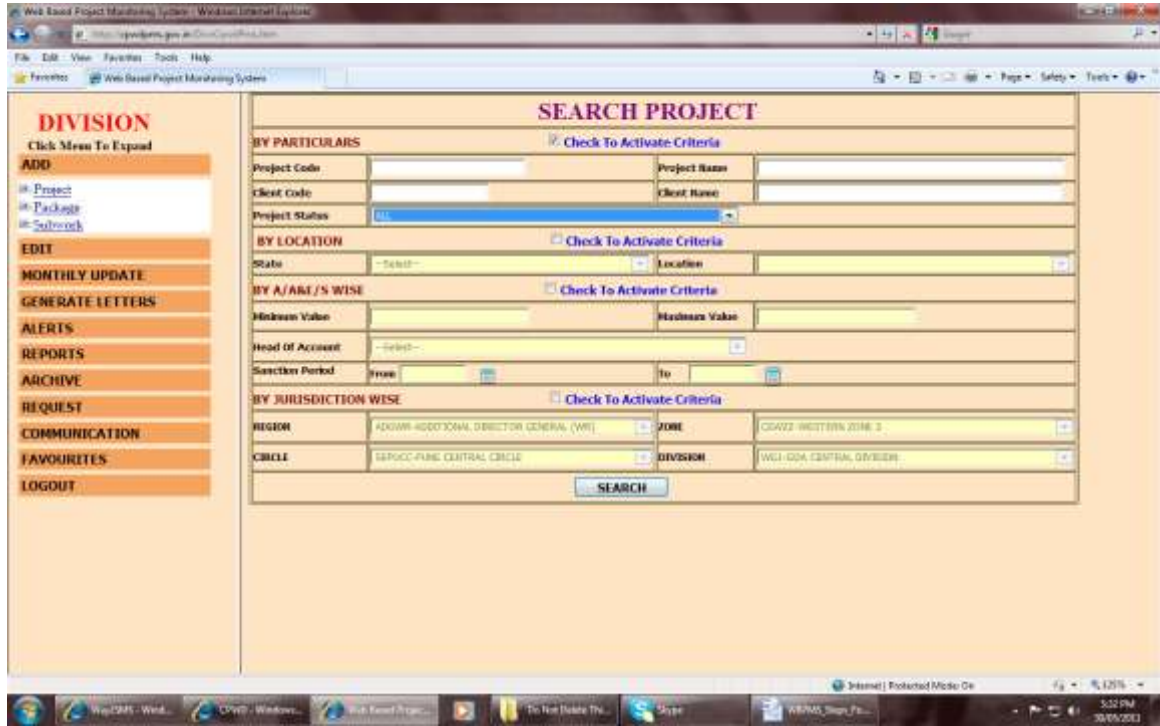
Web Based Project Monitoring System - Windows Internet Explorer

File Edit View Favorites Tools Help

Favorites Web Based Project Monitoring System

Page Safety Tools

DIVISION
Click Menu To Expand
ADD
Project
Package
Subwork
EDIT
MONTHLY UPDATE
GENERATE LETTERS
ALERTS
REPORTS
ARCHIVE
REQUEST
COMMUNICATION
FAVOURITES
LOGOUT

SEARCH PROJECT

BY PARTICULARS Check To Activate Criteria

| Project Code | | Project Name | |
|---|---|---|---|
| Client Code | | Client Name | |
| Project Status | ALL | | |

BY LOCATION Check To Activate Criteria

| State | --Select-- | Location | |
|---|---|---|---|

BY A/A&E/S WISE Check To Activate Criteria

| Minimum Value | | Maximum Value | |
|---|---|---|---|
| Head Of Account | --Select-- | | |
| Sanction Period | From | To | |

BY JURISDICTION WISE Check To Activate Criteria

| REGION | ADGWR-ADDITIONAL DIRECTOR GENERAL (WR) | ZONE | CEWZ2-WESTERN ZONE 2 |
|---|---|---|---|
| CIRCLE | SEPCC-PUNE CENTRAL CIRCLE | DIVISION | WGI-GOA CENTRAL DIVISION |

SEARCH

Internet | Protected Mode: On 125%

5:32 PM